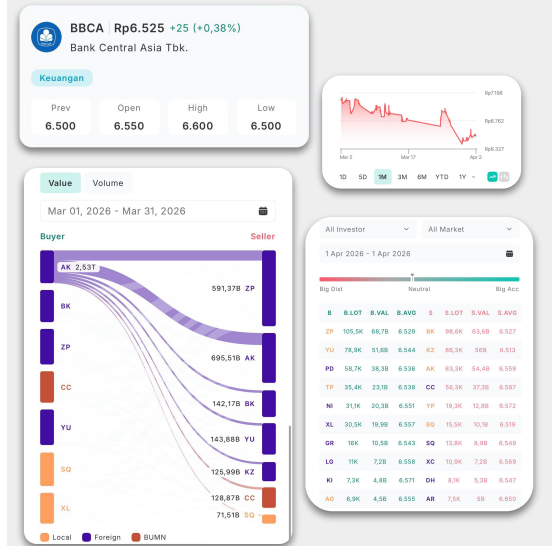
BBCA | Rp6.525 +25 (+0,38%)
Bank Central Asia Tbk.

Keuangan

| Prev | Open | High | Low |
|---|---|---|---|
| 6.500 | 6.550 | 6.600 | 6.500 |

Rp7.198
Rp6.762
Rp6.327
Mar 2
Mar 17
Apr 2

1D 5D 1M 3M 6M YTD 1Y

Value Volume

Mar 01, 2026 - Mar 31, 2026

Buyer
Seller

AK 2,53T
BK
ZP
CC
YU
SQ
XL

591,37B ZP
695,51B AK
142,17B BK
143,88B YU
125,99B KZ
128,87B CC
71,51B SQ

Local Foreign BUMN

All Investor
All Market

1 Apr 2026 - 1 Apr 2026

Big Dist
Neutral
Big Acc

| B | B.LOT | B.VAL | B.AVG | S | S.LOT | S.VAL | S.AVG |
|---|---|---|---|---|---|---|---|
| ZP | 105,5K | 68,7B | 6.529 | BK | 98,6K | 63,6B | 6.527 |
| YU | 78,9K | 51,6B | 6.544 | KZ | 86,3K | 56B | 6.513 |
| PD | 58,7K | 38,3B | 6.536 | AK | 83,3K | 54,4B | 6.559 |
| TP | 35,4K | 23,1B | 6.538 | CC | 56,3K | 37,3B | 6.587 |
| NI | 31,1K | 20,3B | 6.551 | YP | 19,3K | 12,6B | 6.572 |
| XL | 30,5K | 19,9B | 6.557 | BQ | 15,5K | 10,1B | 6.519 |
| GR | 16K | 10,5B | 6.543 | SQ | 13,6K | 8,9B | 6.549 |
| LG | 11K | 7,2B | 6.558 | XC | 10,9K | 7,2B | 6.569 |
| KI | 7,3K | 4,8B | 6.571 | DH | 8,1K | 5,3B | 6.547 |
| AG | 6,9K | 4,5B | 6.555 | AR | 7,5K | 5B | 6.650 |